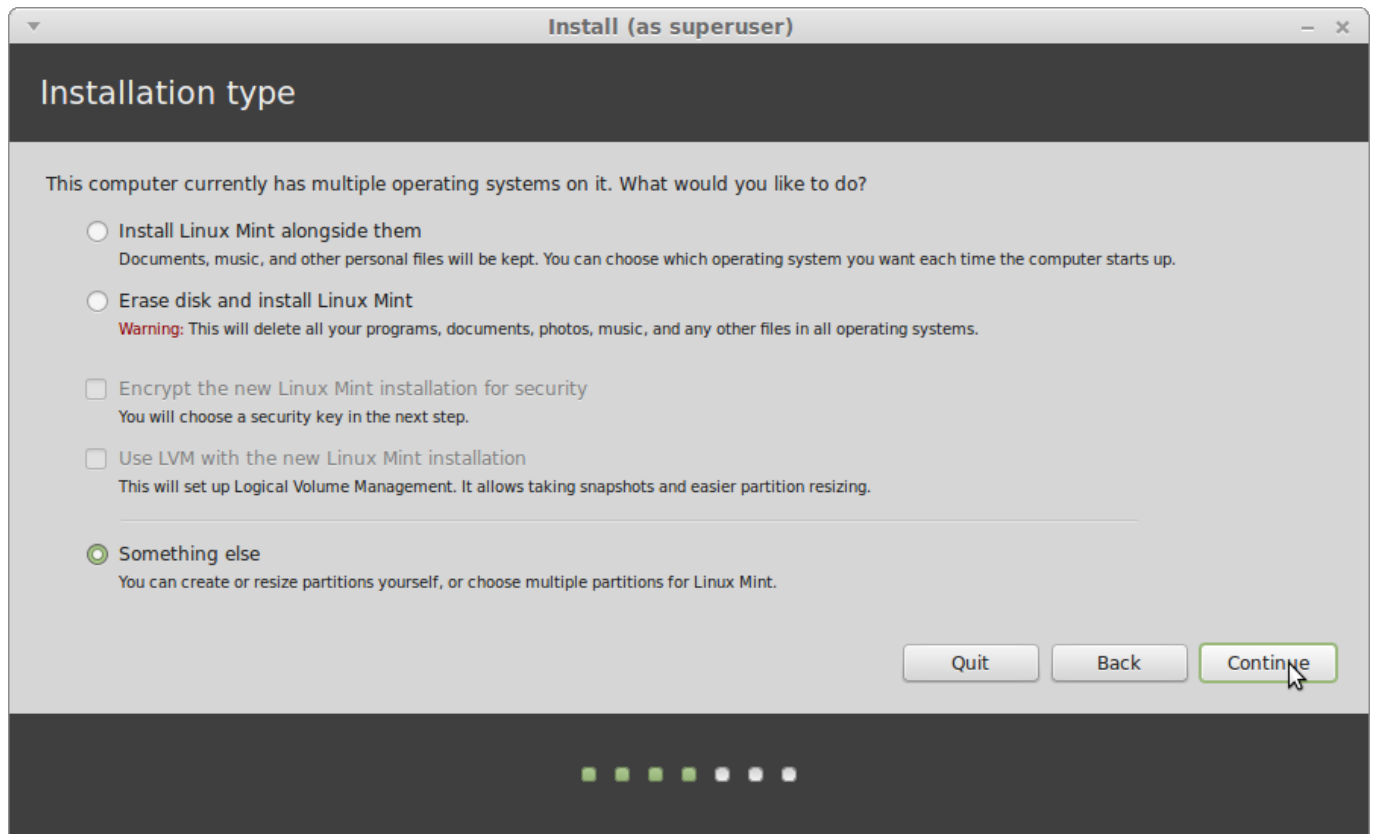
Install (as superuser)

Installation type

This computer currently has multiple operating systems on it. What would you like to do?

Install Linux Mint alongside them
Documents, music, and other personal files will be kept. You can choose which operating system you want each time the computer starts up.

Erase disk and install Linux Mint
Warning: This will delete all your programs, documents, photos, music, and any other files in all operating systems.

Encrypt the new Linux Mint installation for security
You will choose a security key in the next step.

Use LVM with the new Linux Mint installation
This will set up Logical Volume Management. It allows taking snapshots and easier partition resizing.

Something else
You can create or resize partitions yourself, or choose multiple partitions for Linux Mint.

Quit
Back
Continue